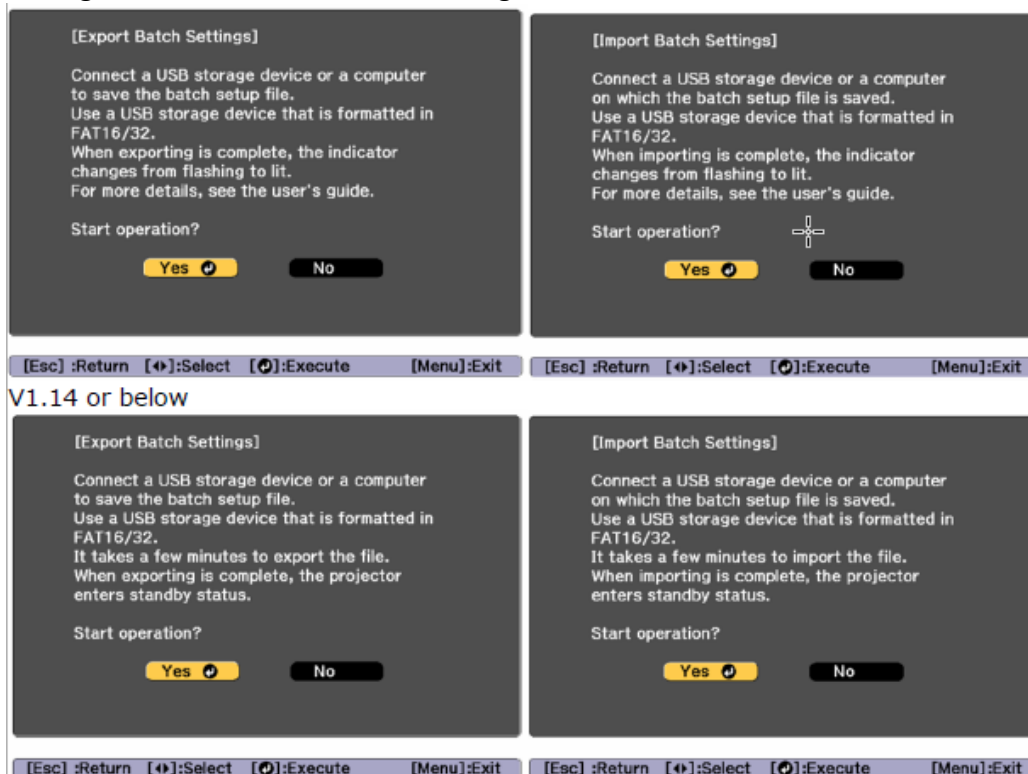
[Export Batch Settings]

Connect a USB storage device or a computer to save the batch setup file.
Use a USB storage device that is formatted in FAT16/32.
When exporting is complete, the indicator changes from flashing to lit.
For more details, see the user's guide.

Start operation?

Yes No

[Esc] :Return [◆]:Select [⏎]:Execute [Menu]:Exit

[Import Batch Settings]

Connect a USB storage device or a computer on which the batch setup file is saved.
Use a USB storage device that is formatted in FAT16/32.
When importing is complete, the indicator changes from flashing to lit.
For more details, see the user's guide.

Start operation?

Yes No

[Esc] :Return [◆]:Select [⏎]:Execute [Menu]:Exit

V1.14 or below

[Export Batch Settings]

Connect a USB storage device or a computer to save the batch setup file.
Use a USB storage device that is formatted in FAT16/32.
It takes a few minutes to export the file.
When exporting is complete, the projector enters standby status.

Start operation?

Yes No

[Esc] :Return [◆]:Select [⏎]:Execute [Menu]:Exit

[Import Batch Settings]

Connect a USB storage device or a computer on which the batch setup file is saved.
Use a USB storage device that is formatted in FAT16/32.
It takes a few minutes to import the file.
When importing is complete, the projector enters standby status.

Start operation?

Yes No

[Esc] :Return [◆]:Select [⏎]:Execute [Menu]:Exit